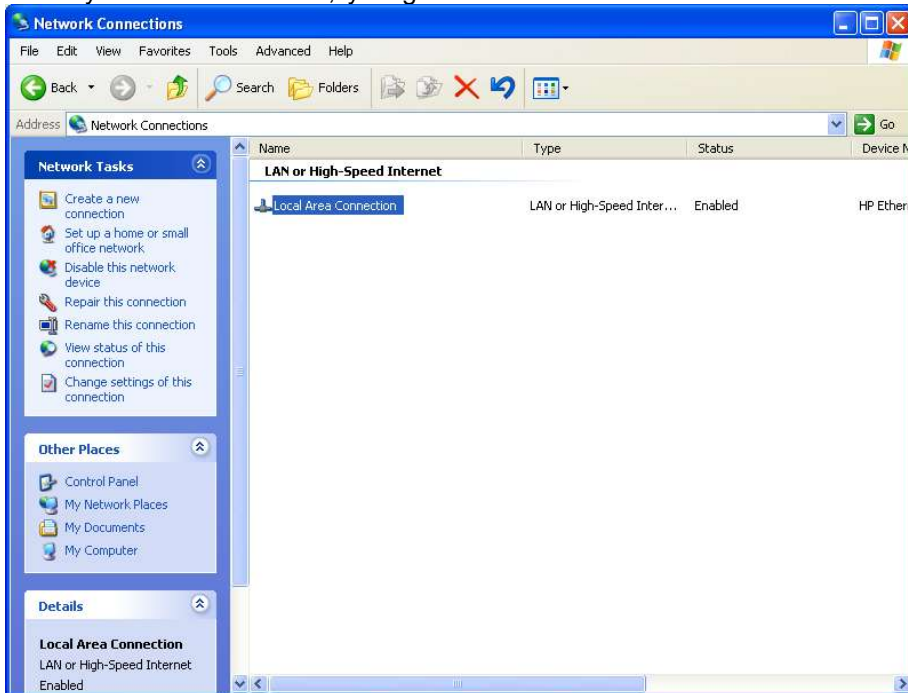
Network Connections

File Edit View Favorites Tools Advanced Help

Back Search Folders

Address Network Connections Go

Network Tasks

Create a new connection
Set up a home or small office network
Disable this network device
Repair this connection
Rename this connection
View status of this connection
Change settings of this connection

Other Places

Control Panel
My Network Places
My Documents
My Computer

Details

Local Area Connection
LAN or High-Speed Internet
Enabled

| Name | Type | Status | Device N |
|---|---|---|---|
| LAN or High-Speed Internet | | | |
| Local Area Connection | LAN or High-Speed Inter... | Enabled | HP Ether |